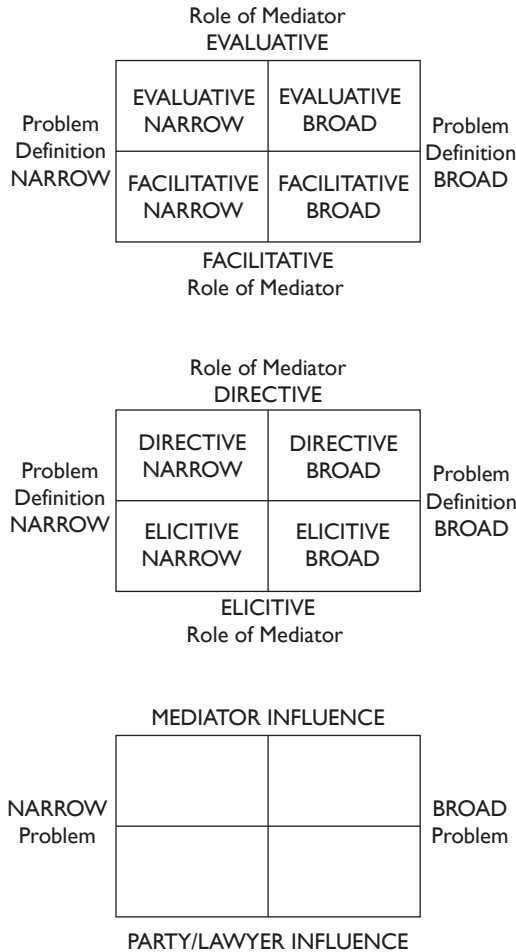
Role of Mediator
EVALUATIVE

Problem Definition NARROW

| EVALUATIVE NARROW | EVALUATIVE BROAD |
|---|---|
| FACILITATIVE NARROW | FACILITATIVE BROAD |

Problem Definition BROAD

FACILITATIVE
Role of Mediator

Role of Mediator
DIRECTIVE

Problem Definition NARROW

| DIRECTIVE NARROW | DIRECTIVE BROAD |
|---|---|
| ELICITIVE NARROW | ELICITIVE BROAD |

Problem Definition BROAD

ELICITIVE
Role of Mediator

MEDIATOR INFLUENCE

NARROW Problem

BROAD Problem

PARTY/LAWYER INFLUENCE